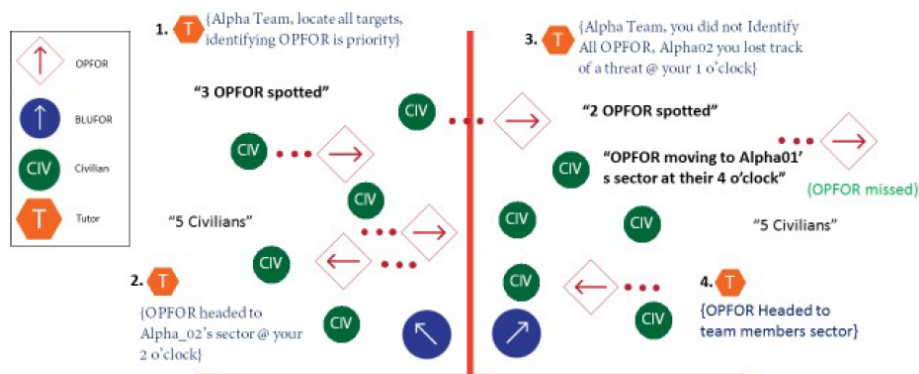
OPFOR
BLUFOR
CIV Civilian
T Tutor

1. T {Alpha Team, locate all targets, identifying OPFOR is priority}

"3 OPFOR spotted"

CIV
CIV
CIV
CIV

"5 Civilians"

CIV
CIV

2. T {OPFOR headed to Alpha_02's sector @ your 2 o'clock}

3. T {Alpha Team, you did not Identify All OPFOR, Alpha02 you lost track of a threat @ your 1 o'clock}

"2 OPFOR spotted"

"OPFOR moving to Alpha01's sector at their 4 o'clock"

(OPFOR missed)

CIV
CIV
CIV

"5 Civilians"

CIV
CIV

4. T {OPFOR Headed to team members sector}